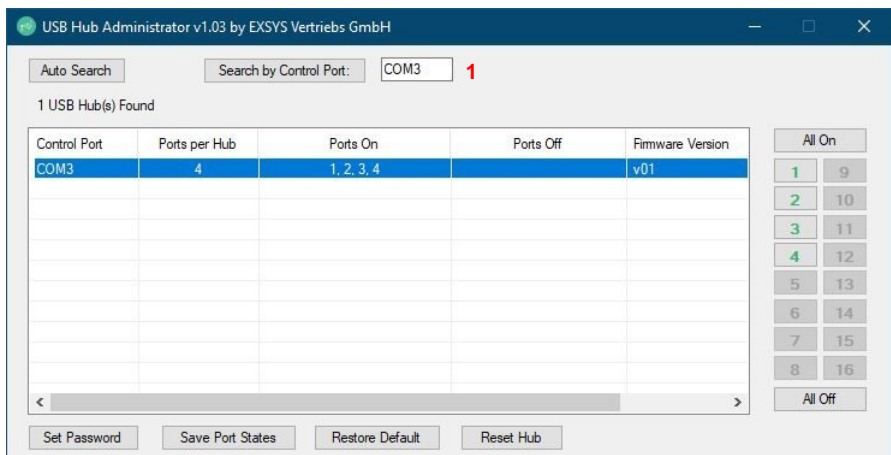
USB Hub Administrator v1.03 by EXSYS Vertriebs GmbH

Auto Search

Search by Control Port:

COM3

1

1 USB Hub(s) Found

| Control Port | Ports per Hub | Ports On | Ports Off | Firmware Version |
|---|---|---|---|---|
| COM3 | 4 | 1, 2, 3, 4 | | v01 |

All On

1 9
2 10
3 11
4 12
5 13
6 14
7 15
8 16

All Off

Set Password

Save Port States

Restore Default

Reset Hub